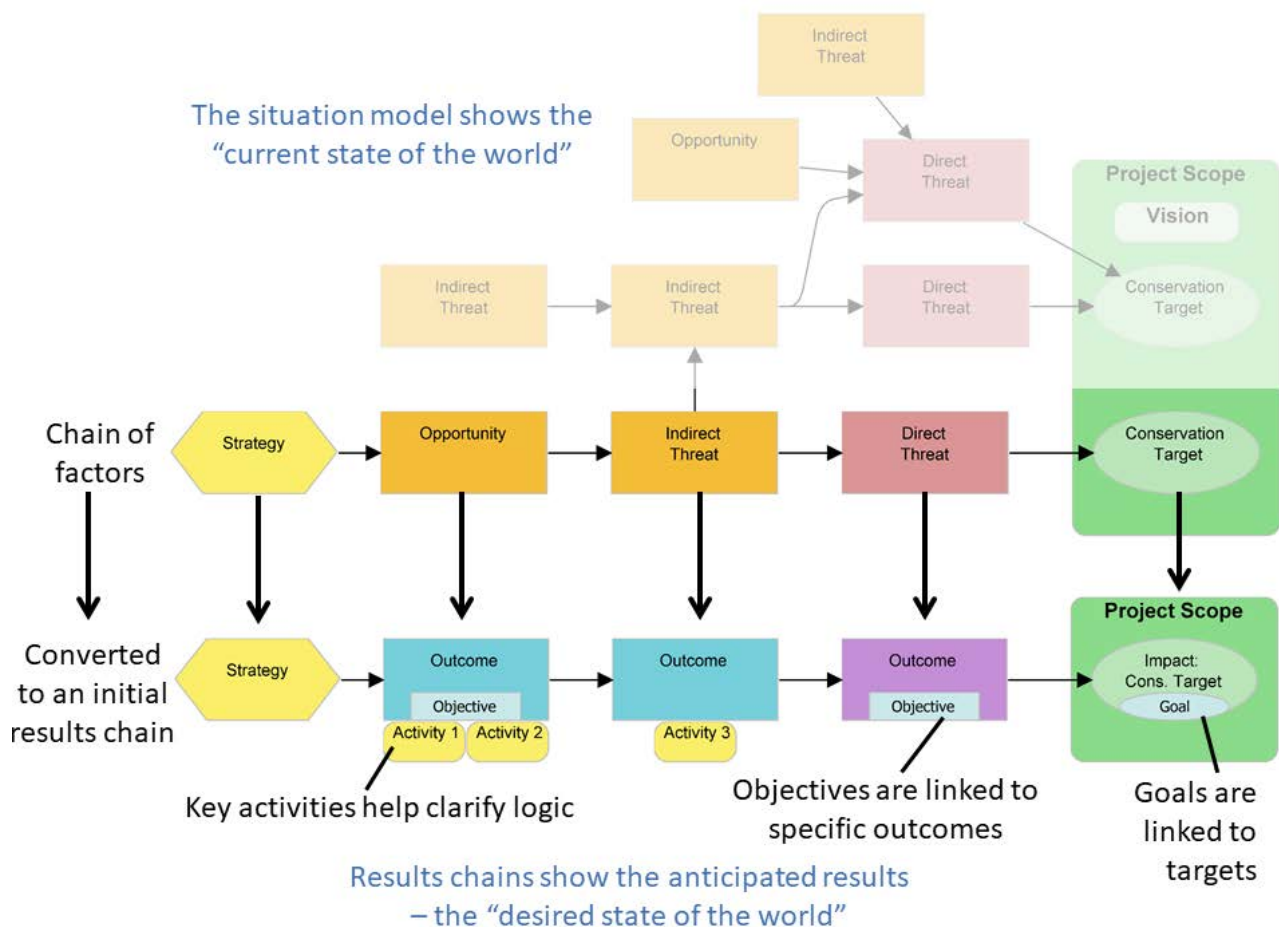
The situation model shows the "current state of the world"

Indirect Threat

Opportunity

Direct Threat

Project Scope

Vision

Indirect Threat

Indirect Threat

Direct Threat

Conservation Target

Chain of factors

Strategy

Opportunity

Indirect Threat

Direct Threat

Conservation Target

Converted to an initial results chain

Strategy

Outcome

Objective

Activity 1

Activity 2

Outcome

Activity 3

Outcome

Objective

Project Scope

Impact: Cons. Target

Goal

Key activities help clarify logic

Objectives are linked to specific outcomes

Goals are linked to targets

Results chains show the anticipated results – the "desired state of the world"